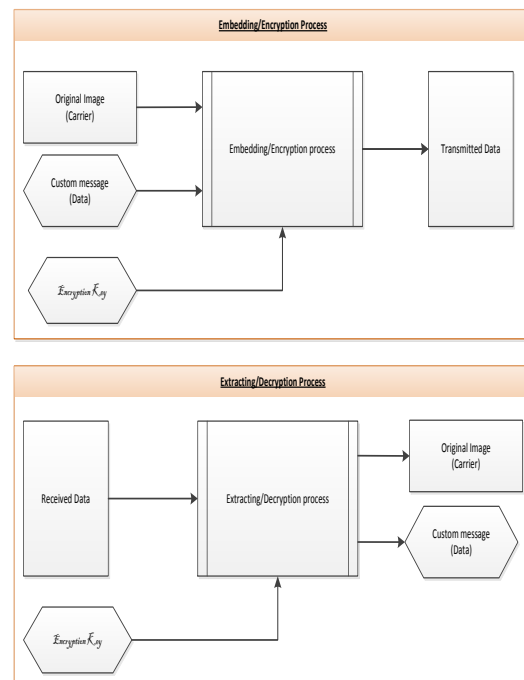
Embedding/Encryption Process

Original Image
(Carrier)

Custom message
(Data)

Encryption Key

Embedding/Encryption process

Transmitted Data

Extracting/Decryption Process

Received Data

Extracting/Decryption process

Original Image
(Carrier)

Custom message
(Data)

Encryption Key